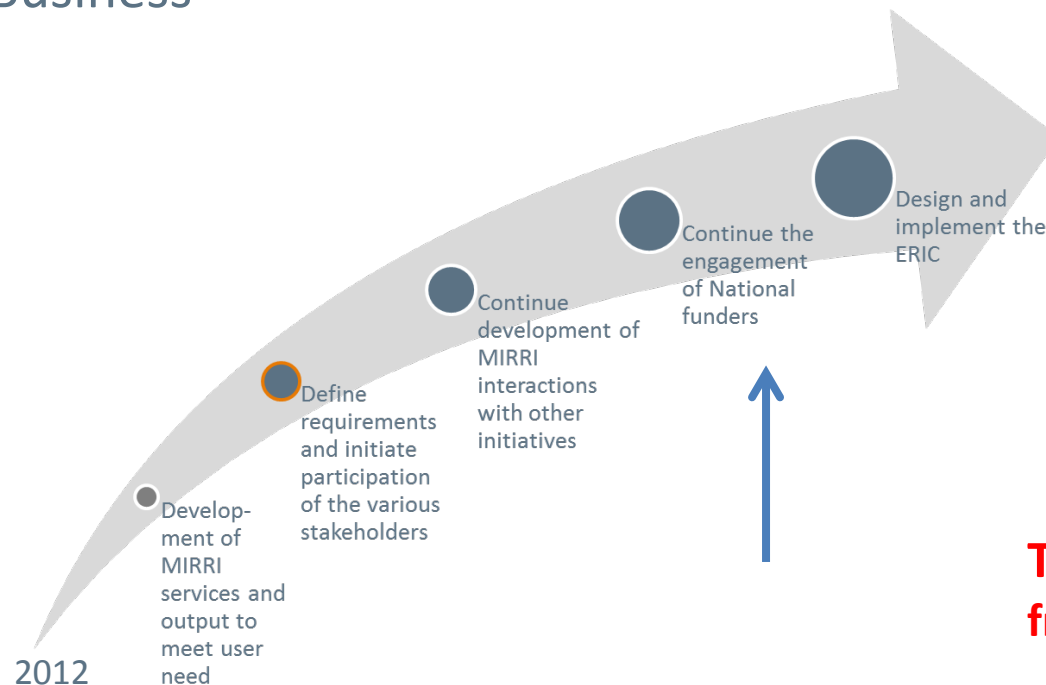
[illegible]usiness

Development of MIRRI services and output to meet user need

Define requirements and initiate participation of the various stakeholders

Continue development of MIRRI interactions with other initiatives

Continue the engagement of National funders

Design and implement the ERIC

2012

T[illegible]
fr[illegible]